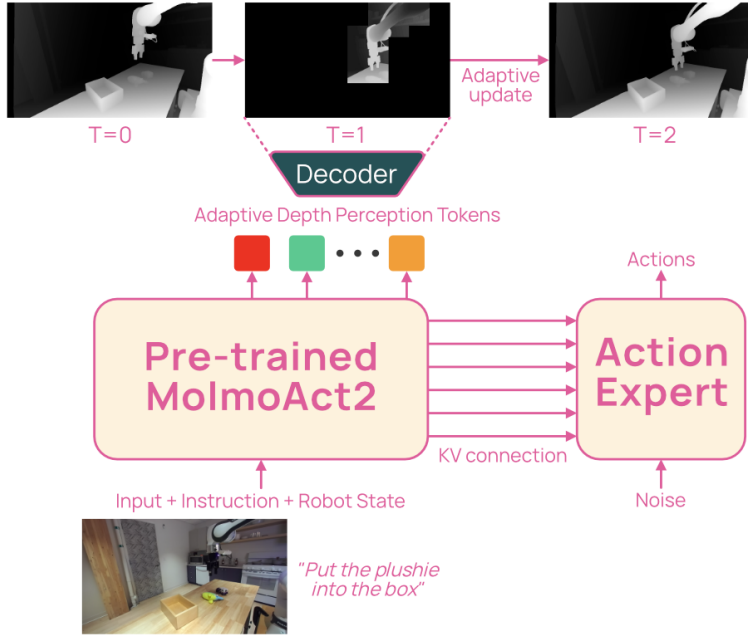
T=0

T=1

Adaptive update

T=2

Decoder

Adaptive Depth Perception Tokens

Actions

Pre-trained MolmoAct2

Action Expert

KV connection

Input + Instruction + Robot State

Noise

"Put the plushie into the box"